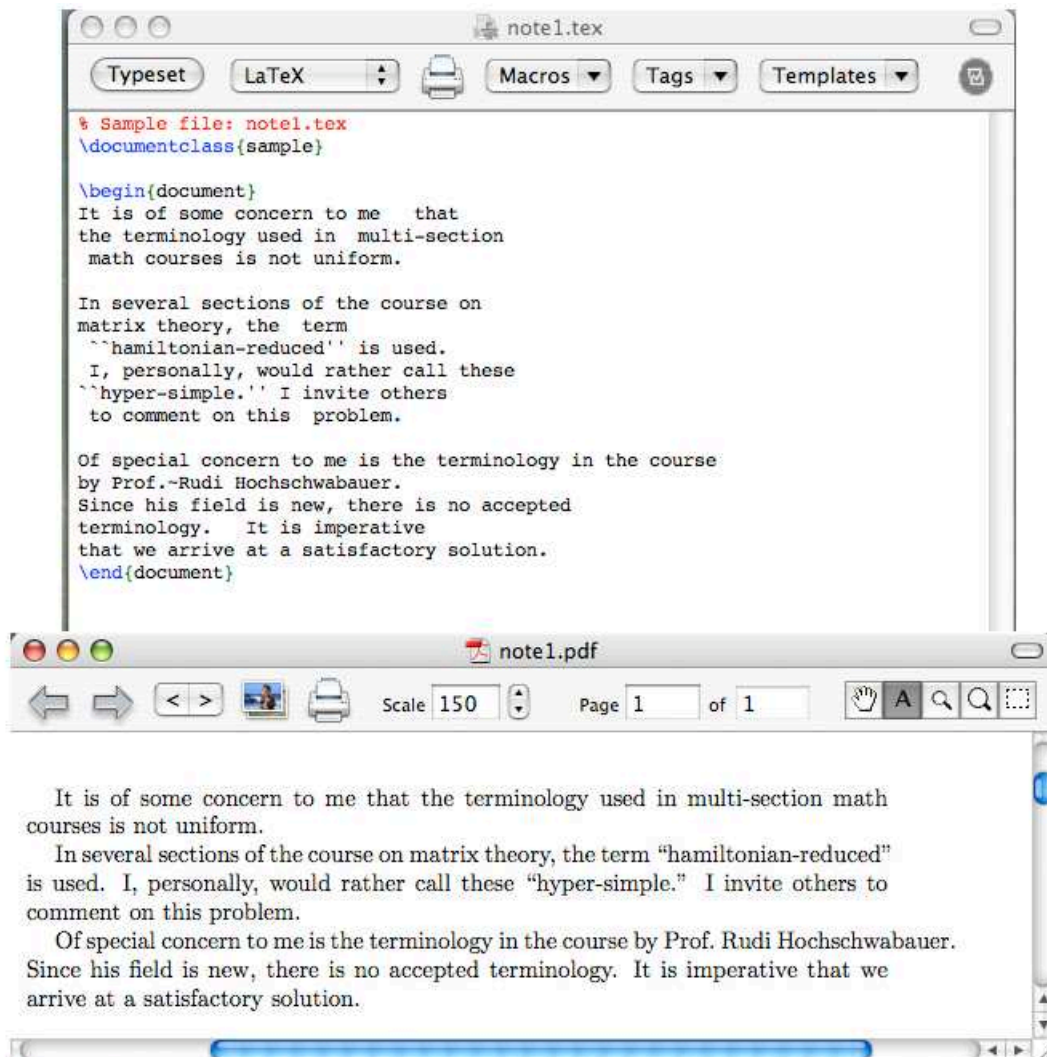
note1.tex

Typeset LaTeX Macros Tags Templates

% Sample file: note1.tex
\documentclass{sample}

\begin{document}
It is of some concern to me that
the terminology used in multi-section
math courses is not uniform.

In several sections of the course on
matrix theory, the term
``hamiltonian-reduced'' is used.
I, personally, would rather call these
``hyper-simple.'' I invite others
to comment on this problem.

Of special concern to me is the terminology in the course
by Prof.~Rudi Hochschwabauer.
Since his field is new, there is no accepted
terminology. It is imperative
that we arrive at a satisfactory solution.
\end{document}

note1.pdf

Scale 150 Page 1 of 1

It is of some concern to me that the terminology used in multi-section math courses is not uniform.

In several sections of the course on matrix theory, the term "hamiltonian-reduced" is used. I, personally, would rather call these "hyper-simple." I invite others to comment on this problem.

Of special concern to me is the terminology in the course by Prof. Rudi Hochschwabauer. Since his field is new, there is no accepted terminology. It is imperative that we arrive at a satisfactory solution.